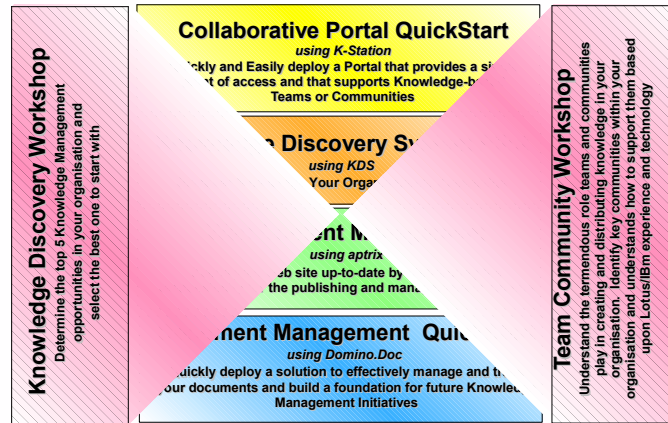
Knowledge Discovery Workshop
Determine the top 5 Knowledge Management opportunities in your organisation and select the best one to start with

Collaborative Portal QuickStart
using K-Station
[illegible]uickly and Easily deploy a Portal that provides a si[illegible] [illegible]t of access and that supports Knowledge-b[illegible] Teams or Communities

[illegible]e Discovery Sy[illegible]
using KDS
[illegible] Your Orga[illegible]

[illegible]ent M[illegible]
using aptrix
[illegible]eb site up-to-date by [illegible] the publishing and man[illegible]

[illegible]ment Management Qui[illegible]
using Domino.Doc
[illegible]uickly deploy a solution to effectively manage and t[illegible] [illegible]our documents and build a foundation for future Knowle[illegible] Management Initiatives

Team Community Workshop
Understand the tremendous role teams and communities play in creating and distributing knowledge in your organisation. Identify key communities within your organisation and understands how to support them based upon Lotus/IBm experience and technology